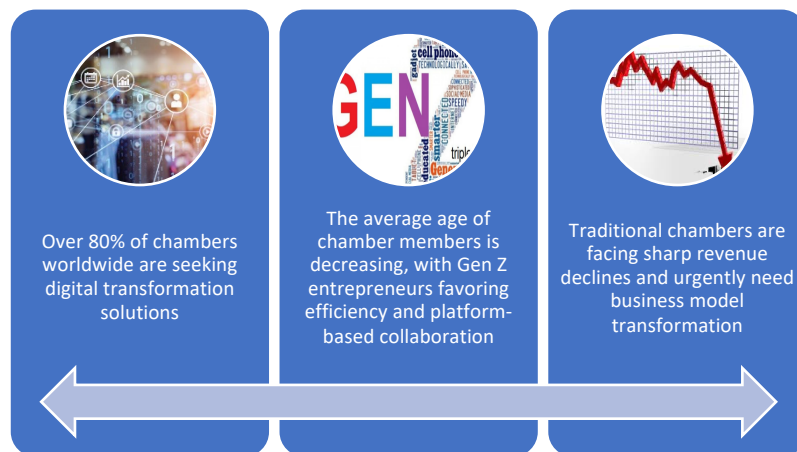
GEN

cell phone
gadget
technologically
speedy
smarter
educated
connected
triple
Gen

Over 80% of chambers worldwide are seeking digital transformation solutions

The average age of chamber members is decreasing, with Gen Z entrepreneurs favoring efficiency and platform-based collaboration

Traditional chambers are facing sharp revenue declines and urgently need business model transformation